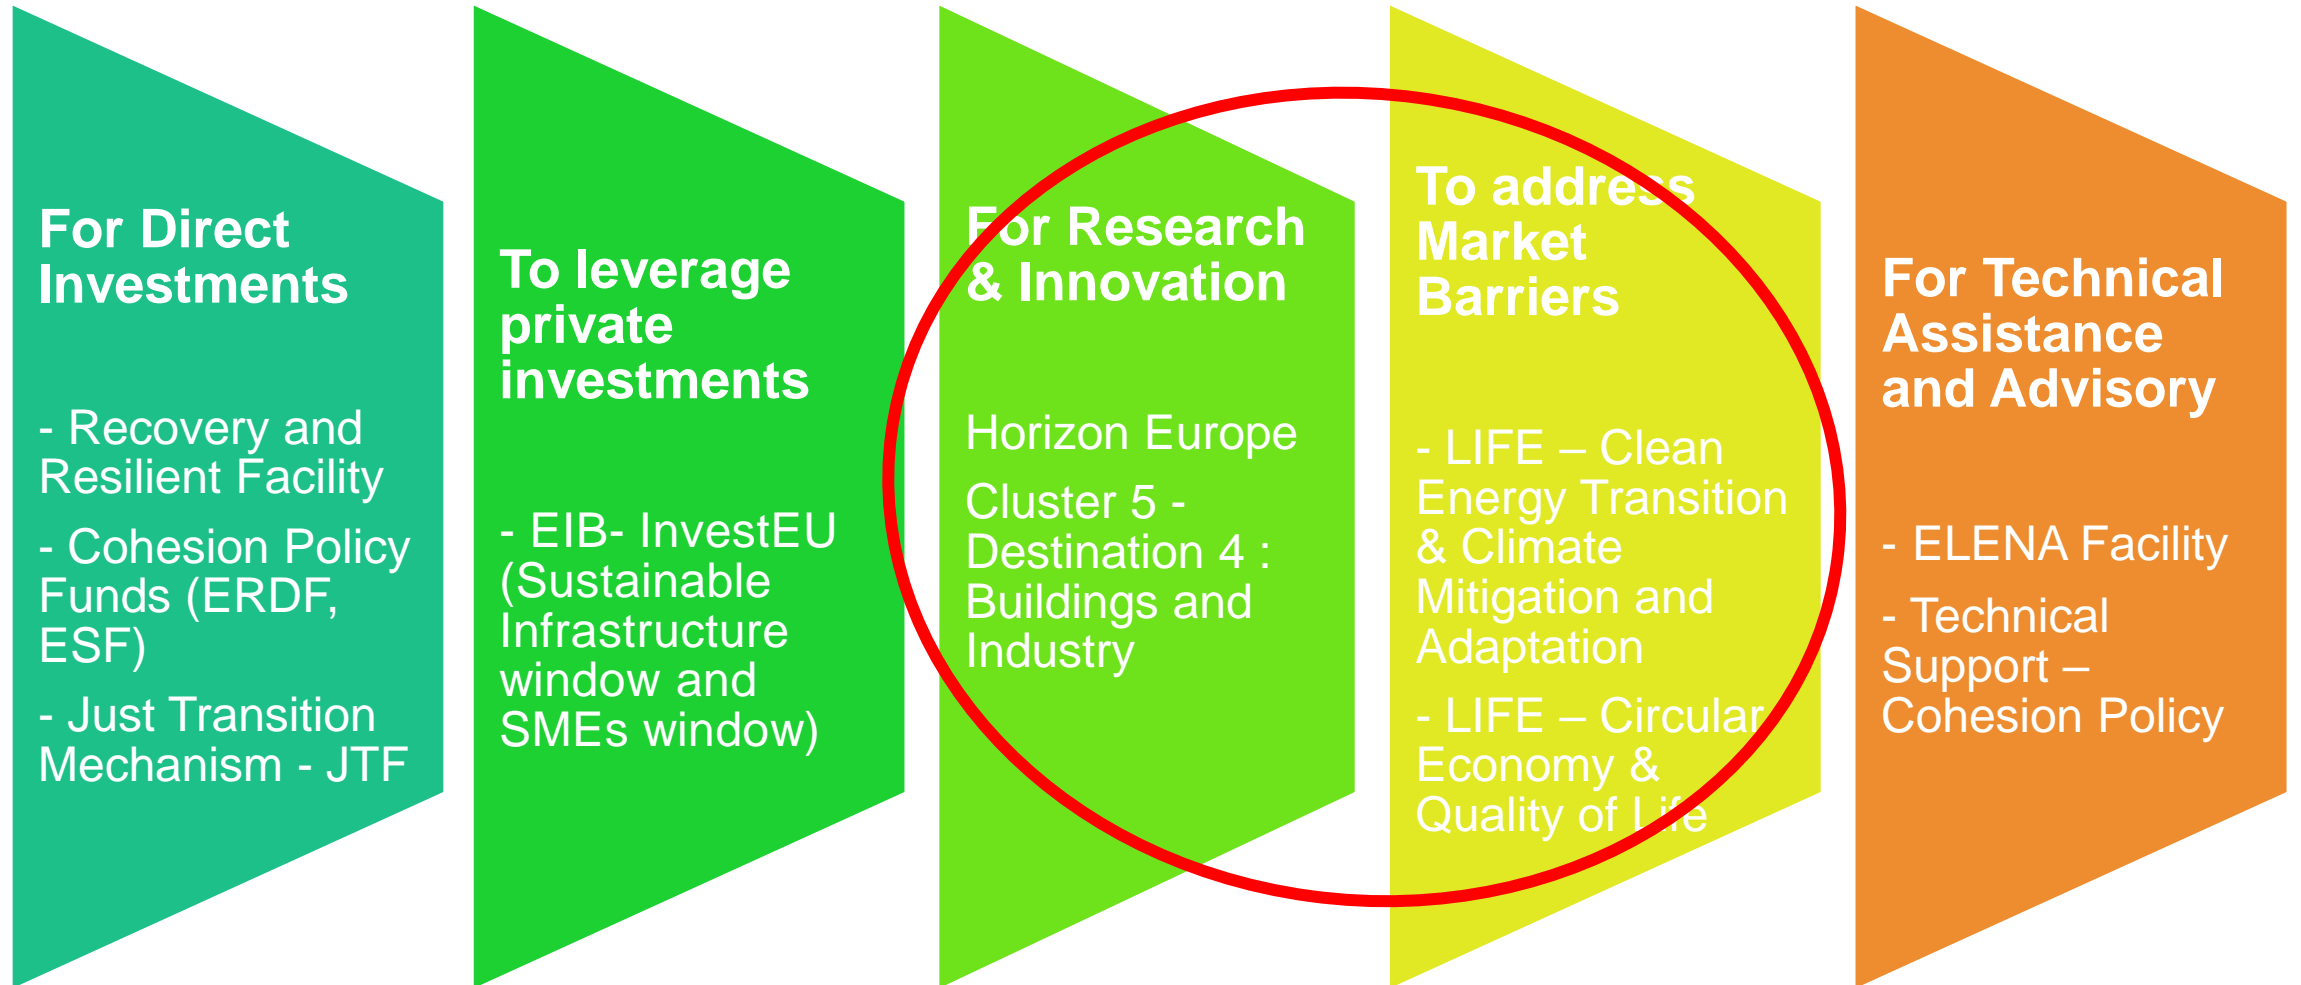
For Direct Investments

- Recovery and Resilient Facility

- Cohesion Policy Funds (ERDF, ESF)

- Just Transition Mechanism - JTF

To leverage private investments

- EIB- InvestEU (Sustainable Infrastructure window and SMEs window)

For Research & Innovation

Horizon Europe

Cluster 5 - Destination 4 : Buildings and Industry

To address Market Barriers

- LIFE – Clean Energy Transition & Climate Mitigation and Adaptation

- LIFE – Circular Economy & Quality of Life

For Technical Assistance and Advisory

- ELENA Facility

- Technical Support – Cohesion Policy